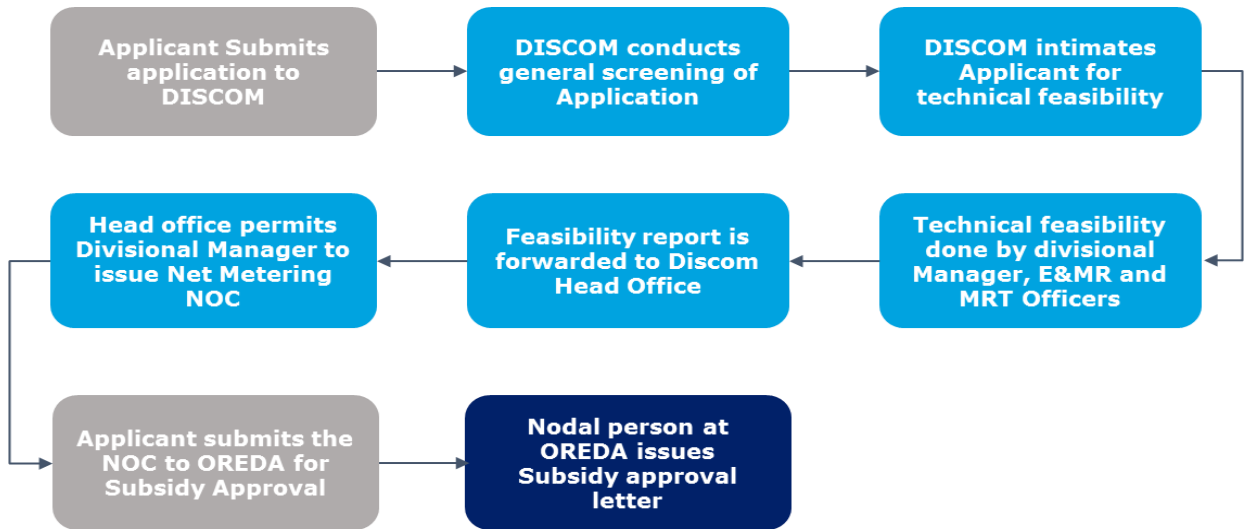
Applicant Submits application to DISCOM

DISCOM conducts general screening of Application

DISCOM intimates Applicant for technical feasibility

Technical feasibility done by divisional Manager, E&MR and MRT Officers

Feasibility report is forwarded to Discom Head Office

Head office permits Divisional Manager to issue Net Metering NOC

Applicant submits the NOC to OREDA for Subsidy Approval

Nodal person at OREDA issues Subsidy approval letter